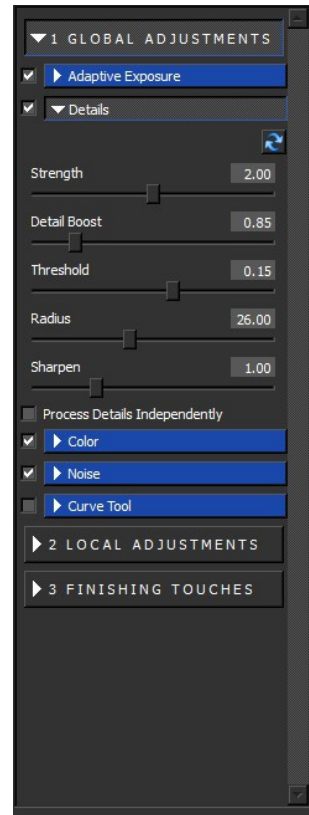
1 GLOBAL ADJUSTMENTS

Adaptive Exposure

Details

Strength 2.00

Detail Boost 0.85

Threshold 0.15

Radius 26.00

Sharpen 1.00

Process Details Independently

Color

Noise

Curve Tool

2 LOCAL ADJUSTMENTS

3 FINISHING TOUCHES